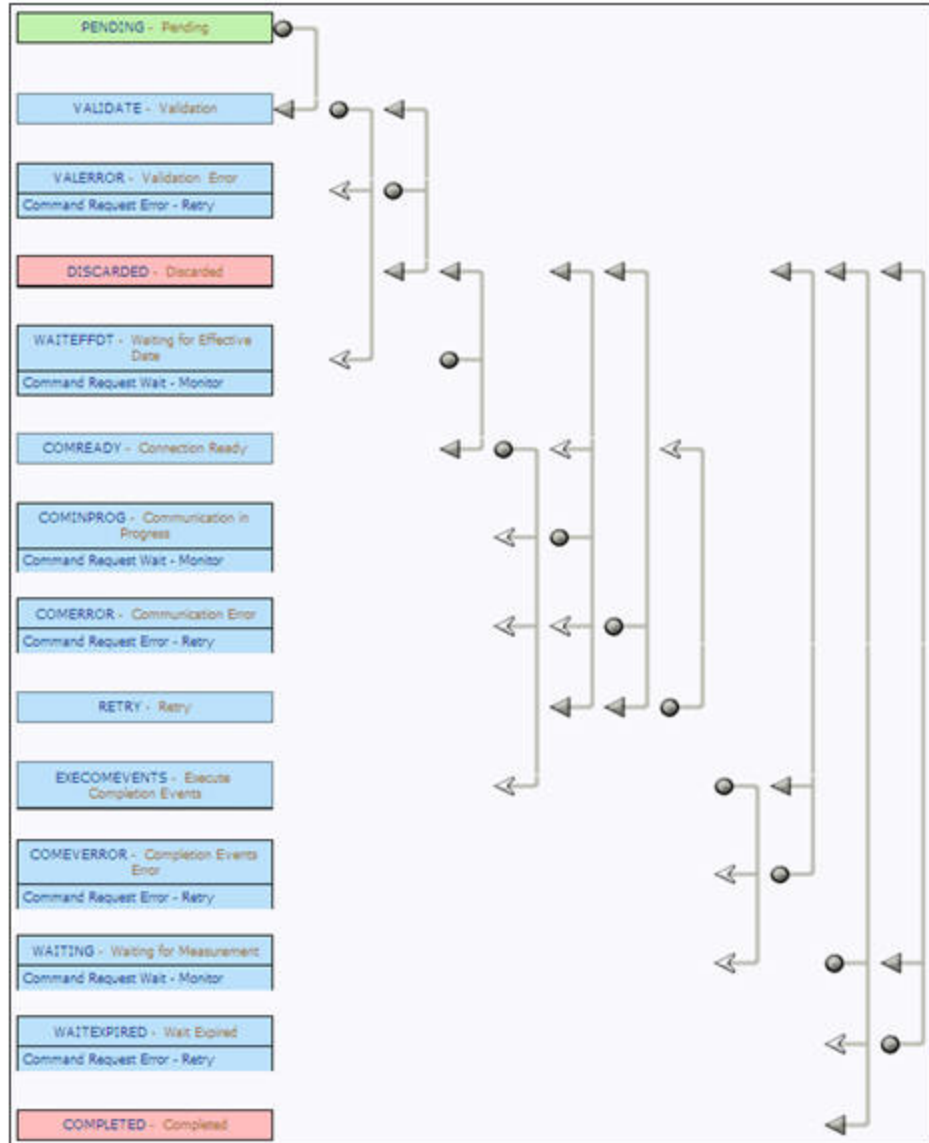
PENDING - Pending

VALIDATE - Validation

VALERROR - Validation Error
Command Request Error - Retry

DISCARDED - Discarded

WAITEFFDT - Waiting for Effective Date
Command Request Wait - Monitor

COMREADY - Connection Ready

COMINPROG - Communication in Progress
Command Request Wait - Monitor

COMERROR - Communication Error
Command Request Error - Retry

RETRY - Retry

EXECOMEVENTS - Execute Completion Events

COMEVERROR - Completion Events Error
Command Request Error - Retry

WAITING - Waiting for Measurement
Command Request Wait - Monitor

WAITEXPIRED - Wait Expired
Command Request Error - Retry

COMPLETED - Completed